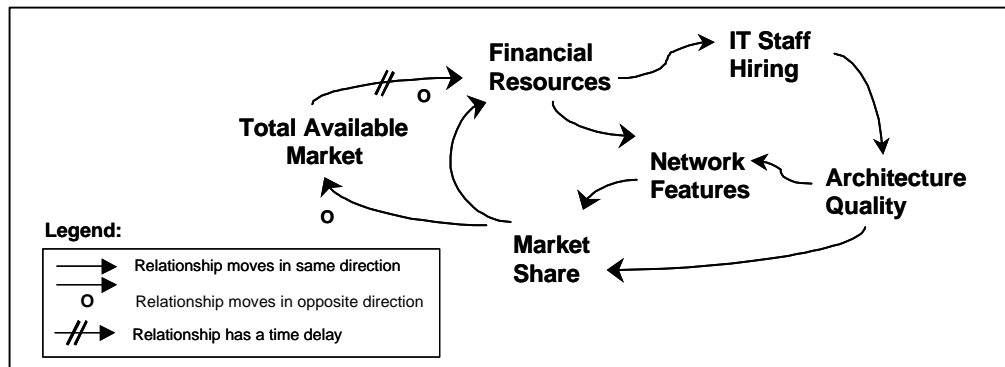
Financial Resources

IT Staff Hiring

Total Available Market

O

Network Features

Architecture Quality

O

Market Share

Legend:

Relationship moves in same direction

O Relationship moves in opposite direction

Relationship has a time delay